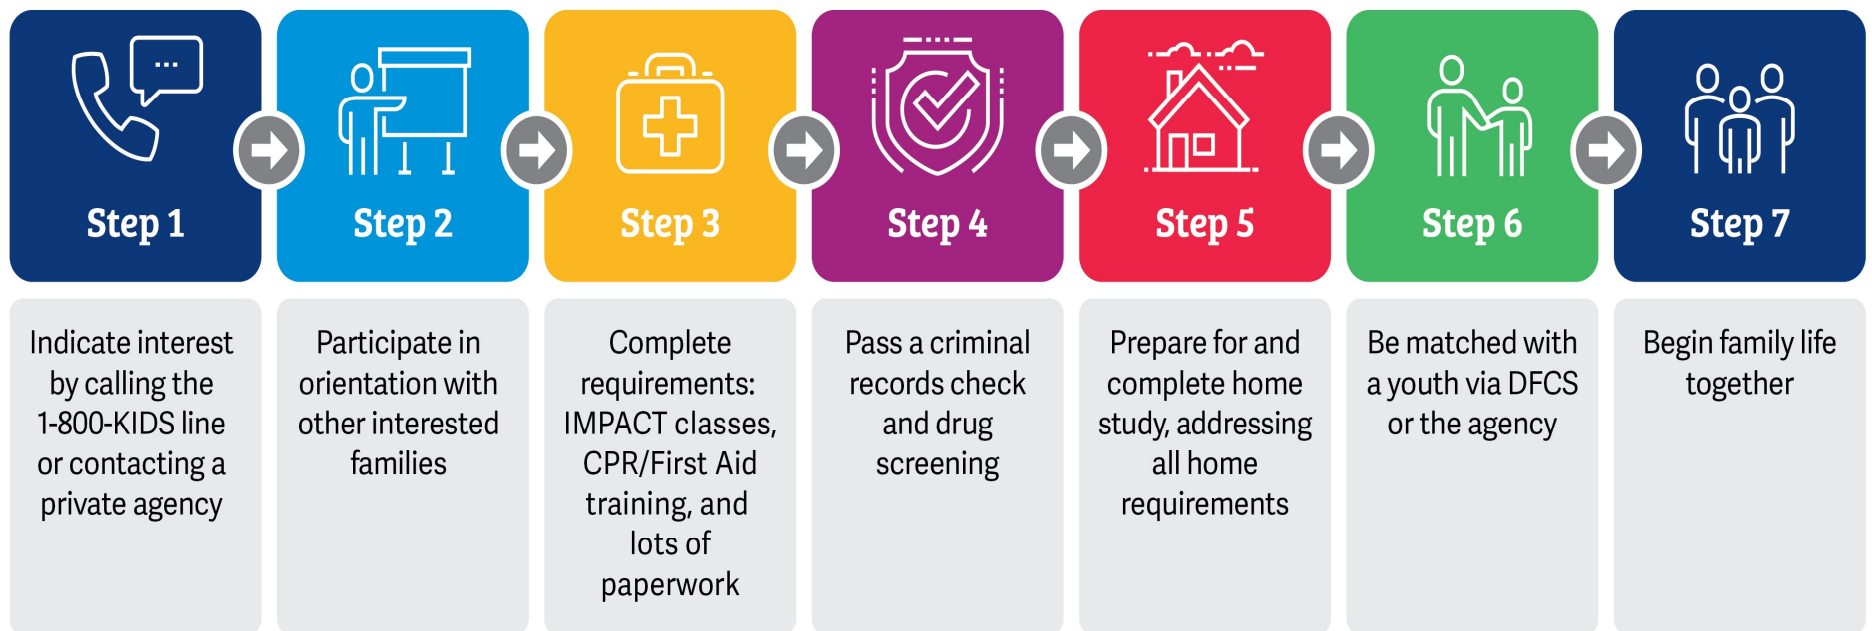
Step 1

Indicate interest by calling the 1-800-KIDS line or contacting a private agency

Step 2

Participate in orientation with other interested families

Step 3

Complete requirements: IMPACT classes, CPR/First Aid training, and lots of paperwork

Step 4

Pass a criminal records check and drug screening

Step 5

Prepare for and complete home study, addressing all home requirements

Step 6

Be matched with a youth via DFCS or the agency

Step 7

Begin family life together